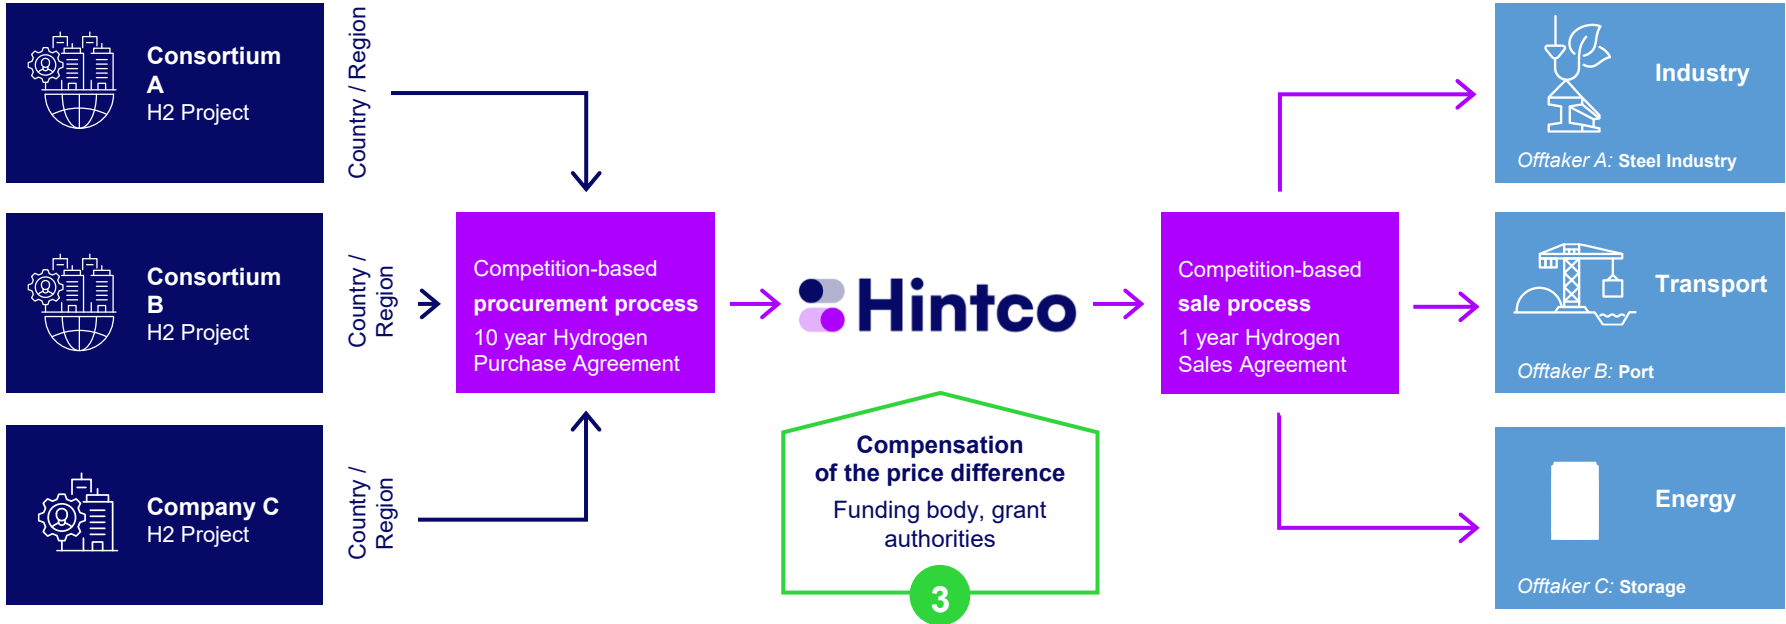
Consortium A
H2 Project

Country / Region

Consortium B
H2 Project

Country / Region

Company C
H2 Project

Country / Region

Competition-based
procurement process
10 year Hydrogen Purchase Agreement

Hintco

Compensation of the price difference
Funding body, grant authorities
3

Competition-based
sale process
1 year Hydrogen Sales Agreement

Industry
Offtaker A: Steel Industry

Transport
Offtaker B: Port

Energy
Offtaker C: Storage